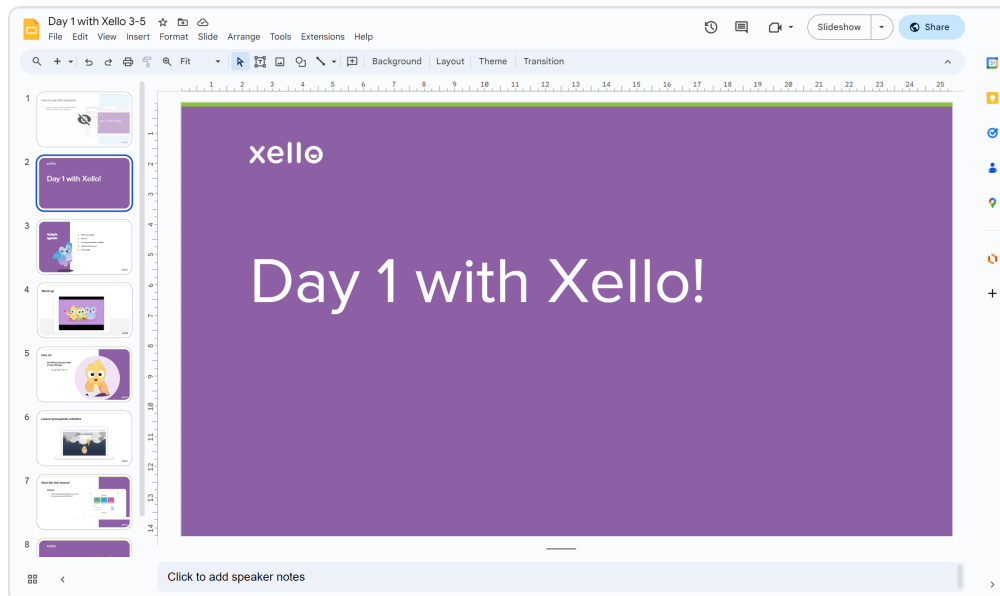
Day 1 with Xello 3-5

File Edit View Insert Format Slide Arrange Tools Extensions Help

Slideshow

Share

Fit

Background Layout Theme Transition

1 2 3 4 5 6 7 8 9 10 11 12 13 14 15 16 17 18 19 20 21 22 23 24 25

1 2 3 4 5 6 7 8 9 10 11 12 13 14

1

2

xello

Day 1 with Xello!

3

Today's agenda

4

Warm up

5

Dive in!

6

Lesson prerequisite activities

7

Email the that lesson!

8

xello

xello

Day 1 with Xello!

Click to add speaker notes